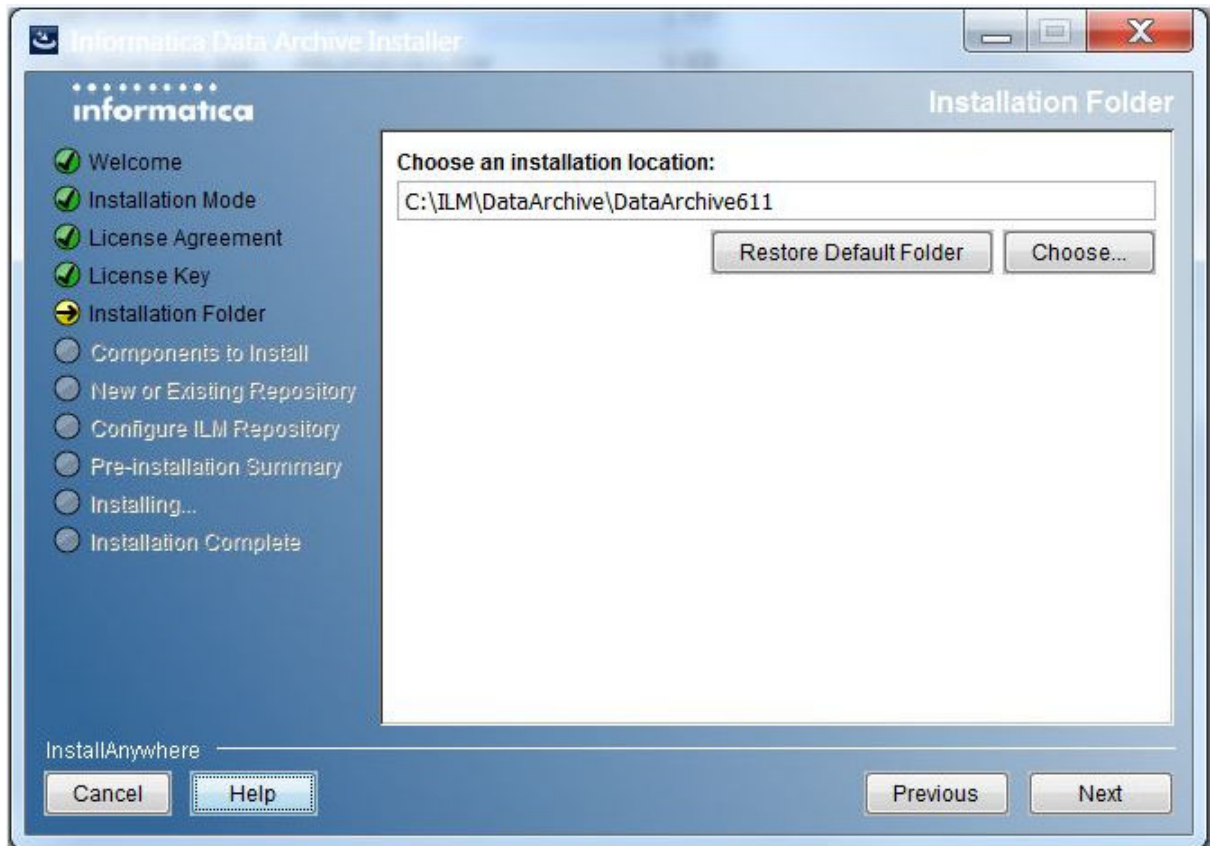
Informatica Data Archive Installer

informatica

Installation Folder

Welcome
Installation Mode
License Agreement
License Key
Installation Folder
Components to Install
New or Existing Repository
Configure ILM Repository
Pre-installation Summary
Installing...
Installation Complete

Choose an installation location:

C:\ILM\DataArchive\DataArchive611

Restore Default Folder

Choose...

InstallAnywhere

Cancel

Help

Previous

Next